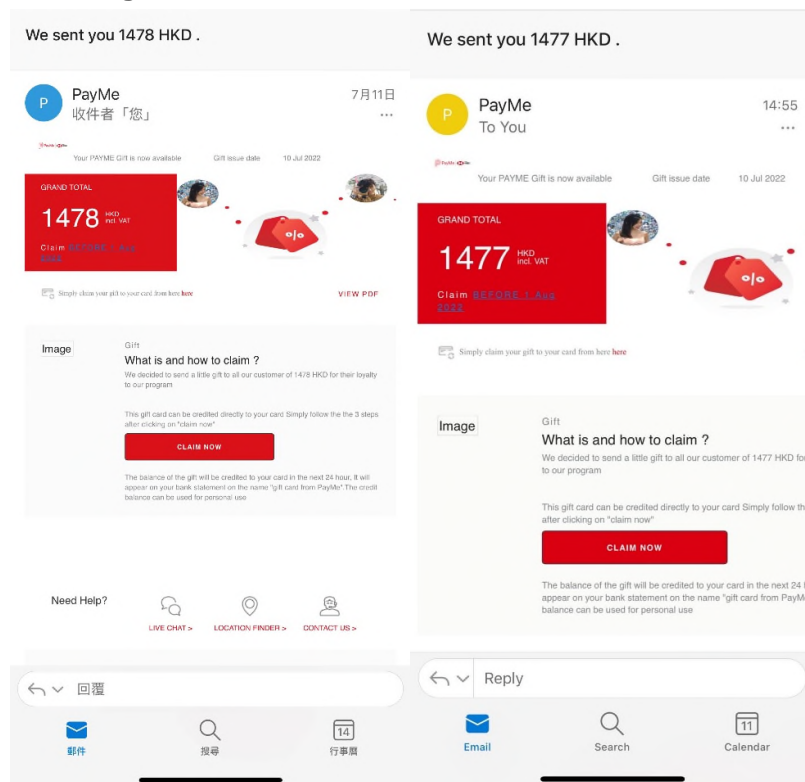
We sent you 1478 HKD .

P
PayMe
收件者「您」
7月11日
...

PayMe
Your PAYME Gift is now available
Gift issue date
10 Jul 2022

GRAND TOTAL
1478 HKD incl. VAT
Claim BEFORE 1 Aug 2022

%

Simply claim your gift to your card from here here
VIEW PDF

Image
Gift
What is and how to claim ?
We decided to send a little gift to all our customer of 1478 HKD for their loyalty to our program

This gift card can be credited directly to your card Simply follow the the 3 steps after clicking on "claim now"

CLAIM NOW

The balance of the gift will be credited to your card in the next 24 hour, It will appear on your bank statement on the name "gift card from PayMe".The credit balance can be used for personal use

Need Help?
LIVE CHAT >
LOCATION FINDER >
CONTACT US >

回覆
郵件
搜尋
14
行事曆

We sent you 1477 HKD .

P
PayMe
To You
14:55
...

PayMe
Your PAYME Gift is now available
Gift issue date
10 Jul 2022

GRAND TOTAL
1477 HKD incl. VAT
Claim BEFORE 1 Aug 2022

%

Simply claim your gift to your card from here here

Image
Gift
What is and how to claim ?
We decided to send a little gift to all our customer of 1477 HKD fo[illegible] to our program

This gift card can be credited directly to your card Simply follow th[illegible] after clicking on "claim now"

CLAIM NOW

The balance of the gift will be credited to your card in the next 24 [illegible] appear on your bank statement on the name "gift card from PayM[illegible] balance can be used for personal use

Reply
Email
Search
11
Calendar